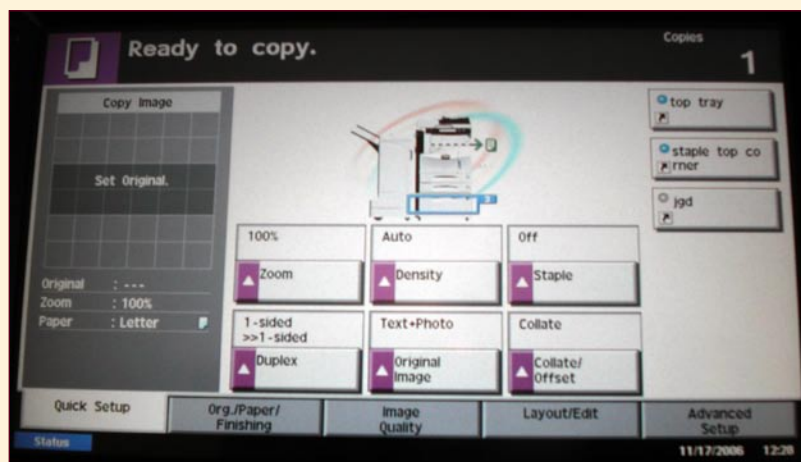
Ready to copy.

Copies
1

Copy Image

Set Original.

Original : ---
Zoom : 100%
Paper : Letter

100%
Zoom

Auto
Density

Off
Staple

1-sided >>1-sided
Duplex

Text+Photo
Original Image

Collate
Collate/ Offset

top tray

staple top corner

jgd

Quick Setup

Org./Paper/ Finishing

Image Quality

Layout/Edit

Advanced Setup

Status

11/17/2006 12:28